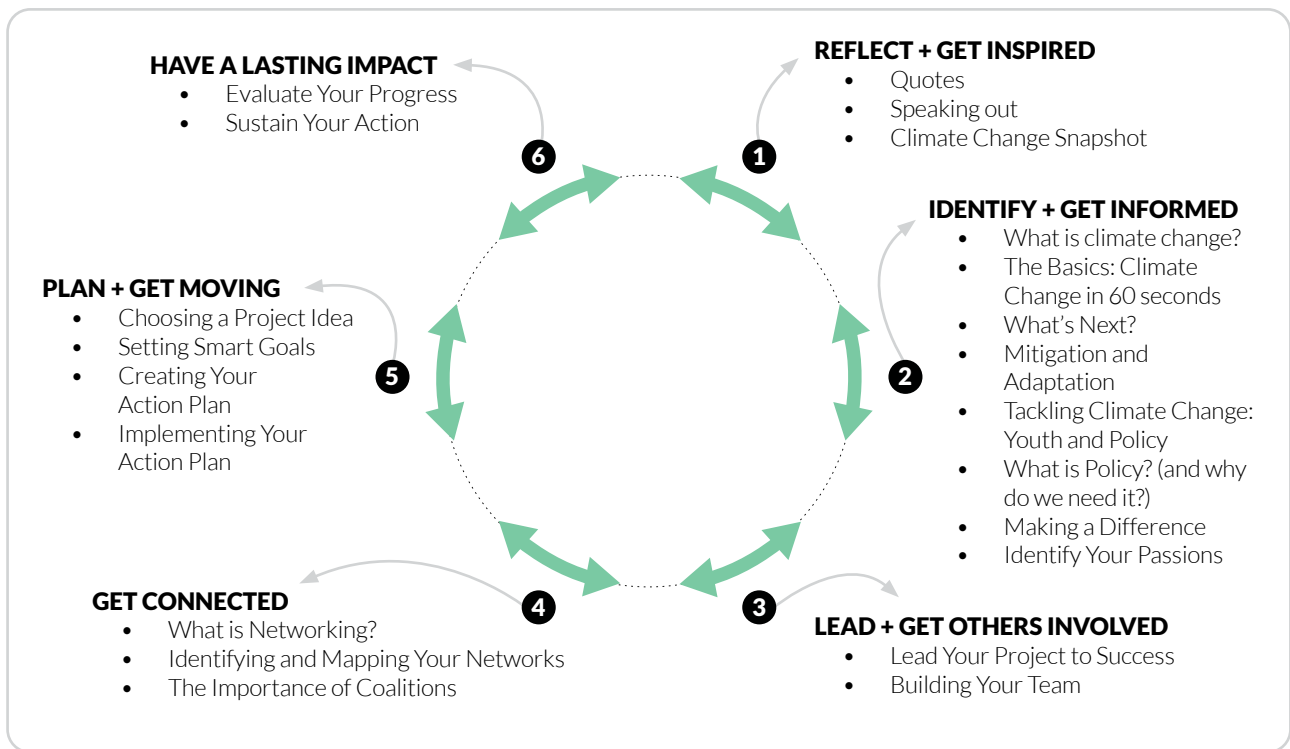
HAVE A LASTING IMPACT
- Evaluate Your Progress
- Sustain Your Action

6

REFLECT + GET INSPIRED
- Quotes
- Speaking out
- Climate Change Snapshot

1

IDENTIFY + GET INFORMED
- What is climate change?
- The Basics: Climate Change in 60 seconds
- What's Next?
- Mitigation and Adaptation
- Tackling Climate Change: Youth and Policy
- What is Policy? (and why do we need it?)
- Making a Difference
- Identify Your Passions

2

PLAN + GET MOVING
- Choosing a Project Idea
- Setting Smart Goals
- Creating Your Action Plan
- Implementing Your Action Plan

5

4

GET CONNECTED
- What is Networking?
- Identifying and Mapping Your Networks
- The Importance of Coalitions

3

LEAD + GET OTHERS INVOLVED
- Lead Your Project to Success
- Building Your Team